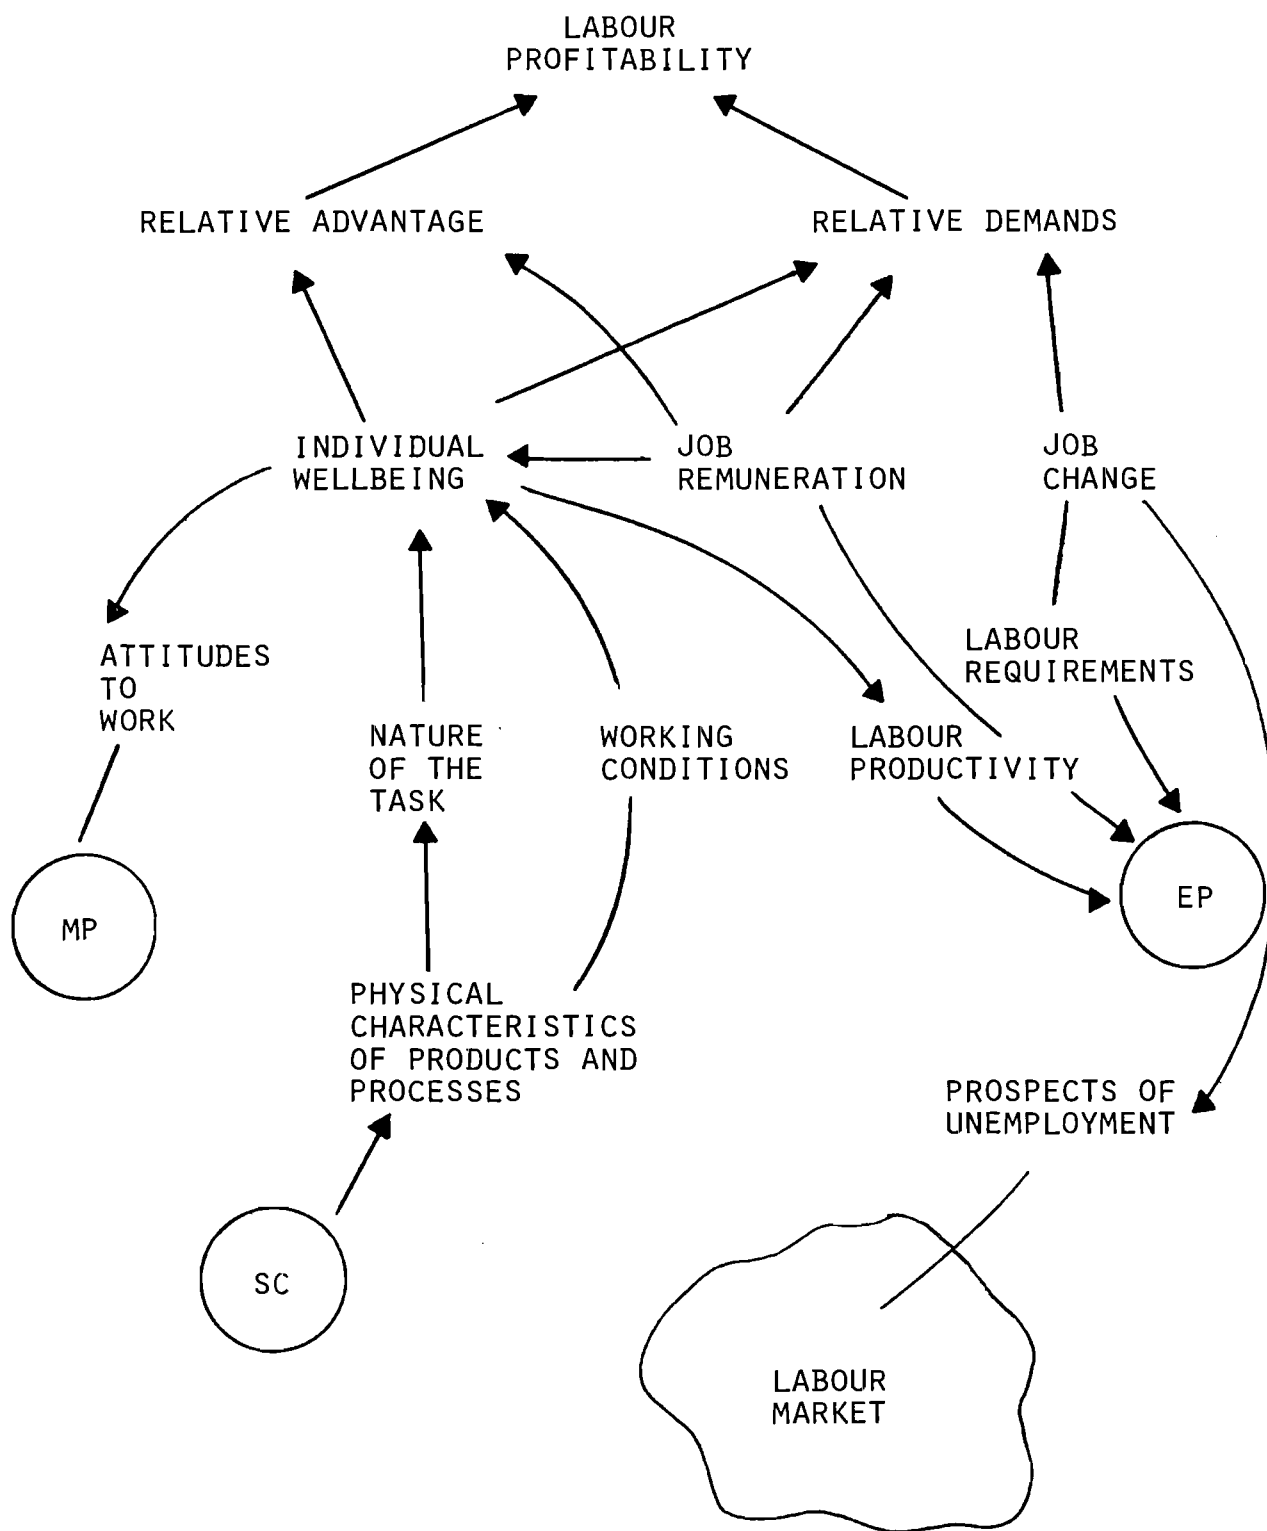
LABOUR PROFITABILITY

RELATIVE ADVANTAGE

RELATIVE DEMANDS

INDIVIDUAL WELLBEING

JOB REMUNERATION

JOB CHANGE

ATTITUDES TO WORK

LABOUR REQUIREMENTS

NATURE OF THE TASK

WORKING CONDITIONS

LABOUR PRODUCTIVITY

MP

EP

PHYSICAL CHARACTERISTICS OF PRODUCTS AND PROCESSES

PROSPECTS OF UNEMPLOYMENT

SC

LABOUR MARKET